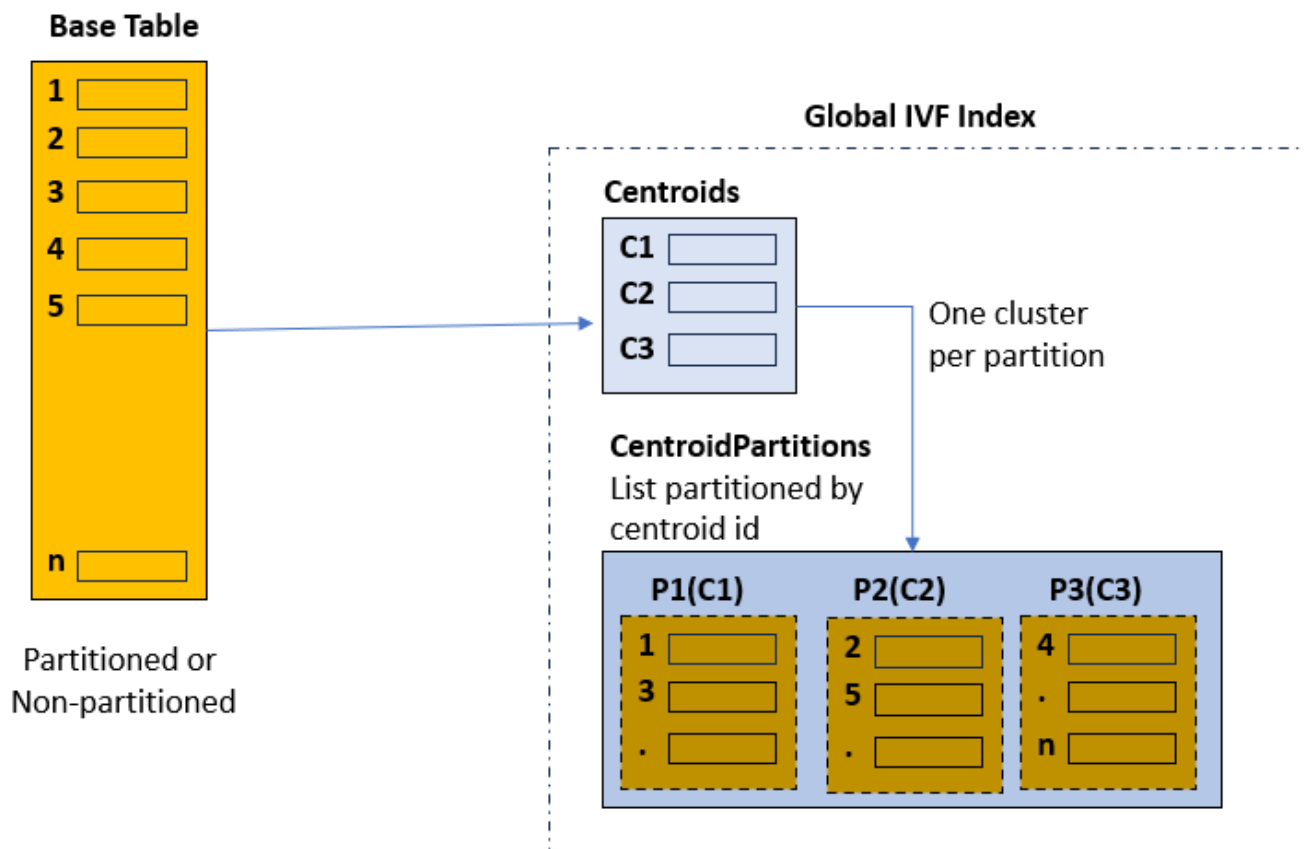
Base Table

1
2
3
4
5

n

Partitioned or Non-partitioned

Global IVF Index

Centroids

C1
C2
C3

One cluster per partition

CentroidPartitions
List partitioned by centroid id

P1(C1)
1
3
.

P2(C2)
2
5
.

P3(C3)
4
.
n